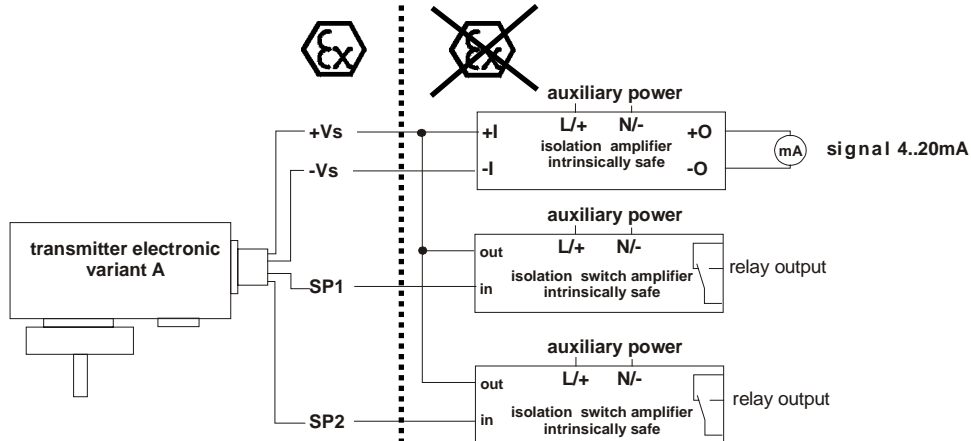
Ex

Ex

auxiliary power

+Vs

+I

L/+

N/-

+O

isolation amplifier intrinsically safe

mA

signal 4..20mA

-Vs

-I

-O

auxiliary power

out

L/+

N/-

transmitter electronic variant A

relay output

isolation switch amplifier intrinsically safe

SP1

in

auxiliary power

out

L/+

N/-

relay output

SP2

in

isolation switch amplifier intrinsically safe